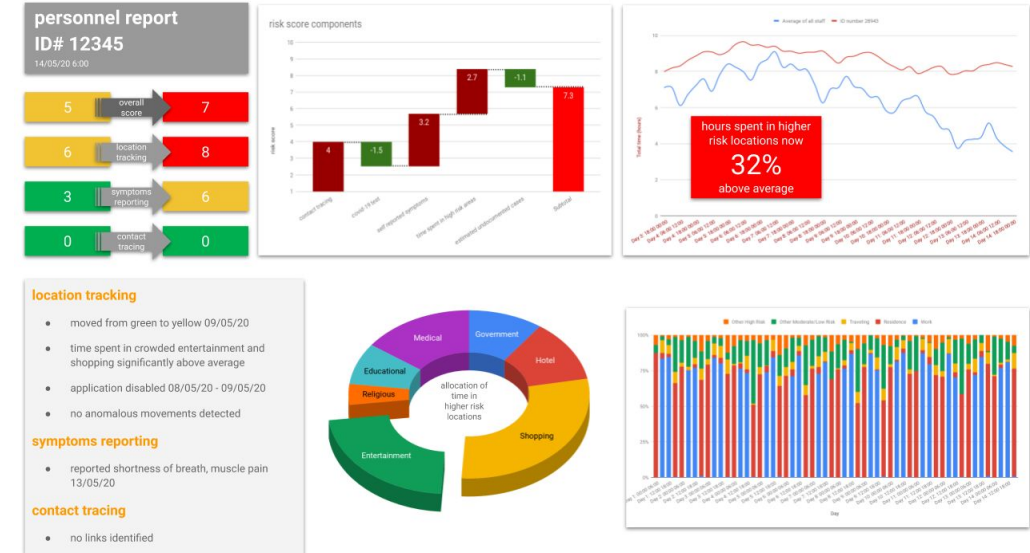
personnel report
ID# 12345
14/05/20 6:00

5 overall score 7
6 location tracking 8
3 symptoms reporting 6
0 contact tracing 0

risk score components

10
9
8
7
6
5
4
3
2
1
0

risk score

4
-1.5
3.2
2.7
-1.1
7.3

contact tracing
covid-19 test
self-reported symptoms
time spent in high risk areas
estimated undocumented cases
Subtotal

Average of all staff
ID number 28943

10
8
6
4
2
0

Total time (hours)

hours spent in higher risk locations now
32%
above average

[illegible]

location tracking
• moved from green to yellow 09/05/20
• time spent in crowded entertainment and shopping significantly above average
• application disabled 08/05/20 - 09/05/20
• no anomalous movements detected

symptoms reporting
• reported shortness of breath, muscle pain 13/05/20

contact tracing
• no links identified

Medical
Government
Educational
Hotel
Religious
allocation of time in higher risk locations
Shopping
Entertainment

Other High Risk
Other Moderate/Low Risk
Traveling
Residence
Work

100%
75%
50%
25%
0%

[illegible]

Day